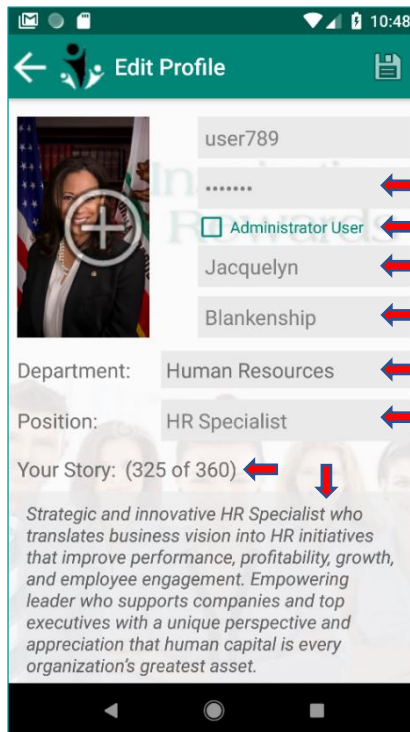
10:48

Edit Profile

user789

•••••••

Administrator User

Jacquelyn

Blankenship

Department: Human Resources

Position: HR Specialist

Your Story: (325 of 360)

Strategic and innovative HR Specialist who translates business vision into HR initiatives that improve performance, profitability, growth, and employee engagement. Empowering leader who supports companies and top executives with a unique perspective and appreciation that human capital is every organization's greatest asset.